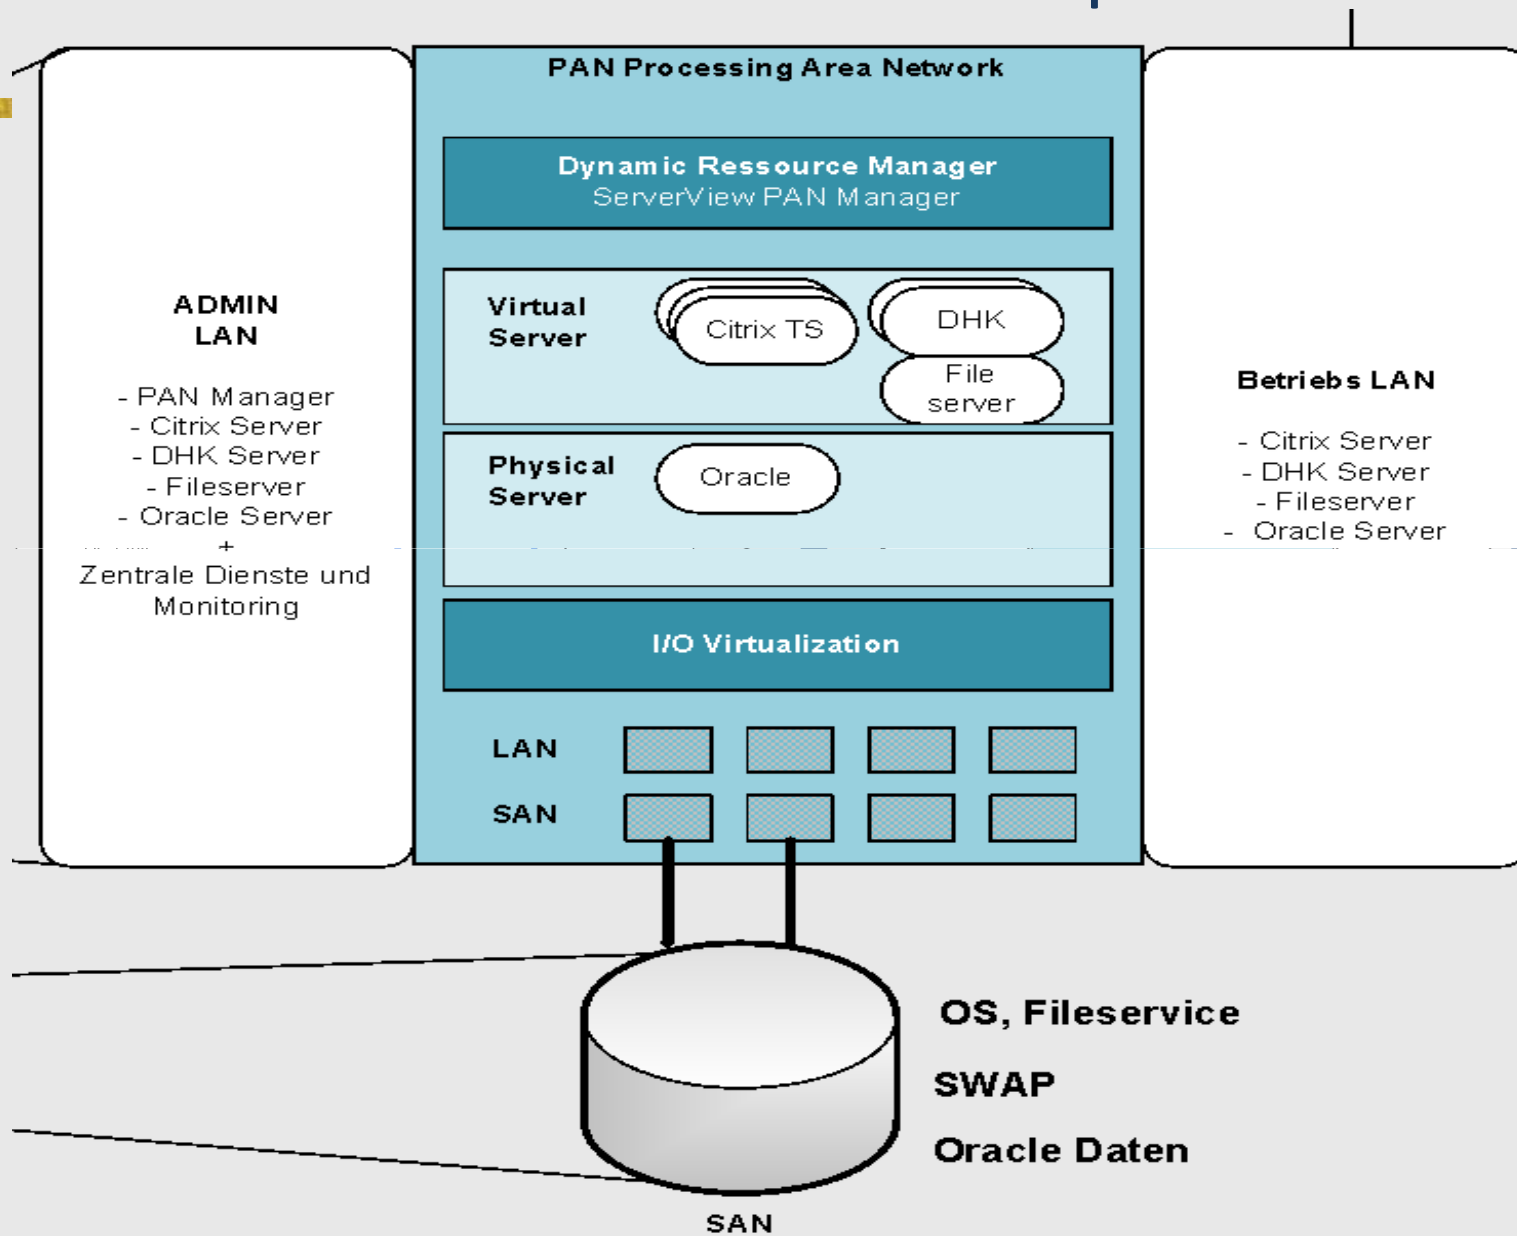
PAN Processing Area Network

Dynamic Ressource Manager
ServerView PAN Manager

ADMIN
LAN

- PAN Manager
- Citrix Server
- DHK Server
- Fileserver
- Oracle Server
+
Zentrale Dienste und Monitoring

Virtual Server

Citrix TS

DHK

File server

Physical Server

Oracle

Betriebs LAN

- Citrix Server
- DHK Server
- Fileserver
- Oracle Server

I/O Virtualization

LAN

SAN

OS, Fileservice

SWAP

Oracle Daten

SAN